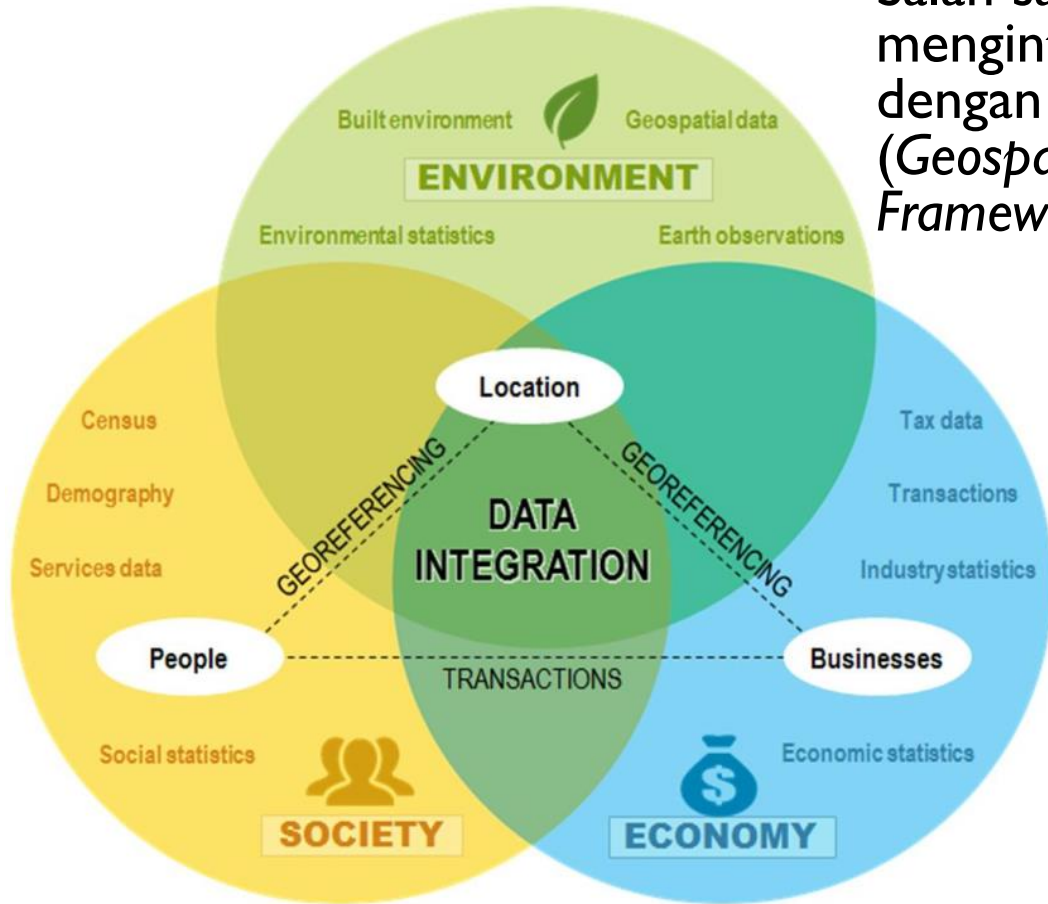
Salah sa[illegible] mengint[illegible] dengan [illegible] (Geospa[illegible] Framew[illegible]

Built environment

Geospatial data

ENVIRONMENT

Environmental statistics

Earth observations

Location

Census

Demography

Services data

GEOREFERENCING

DATA INTEGRATION

GEOREFERENCING

Tax data

Transactions

Industry statistics

People

TRANSACTIONS

Businesses

Social statistics

Economic statistics

SOCIETY

ECONOMY